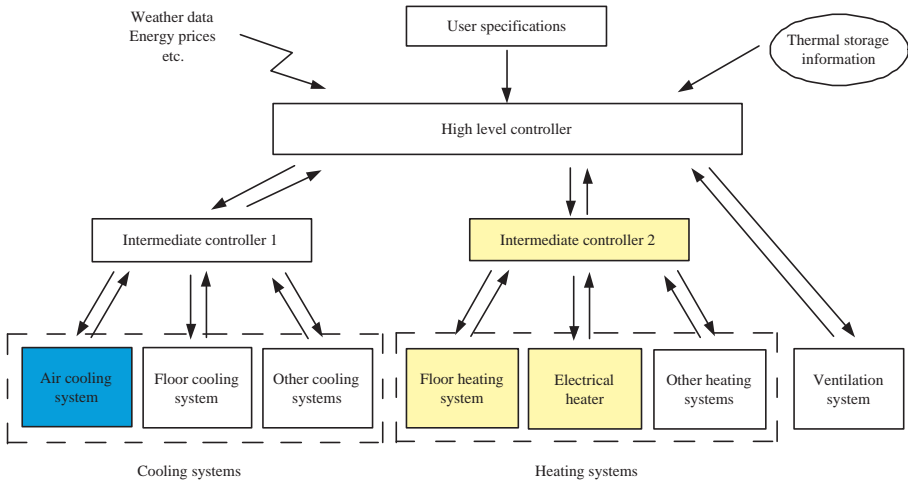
Weather data
Energy prices
etc.

User specifications

Thermal storage information

High level controller

Intermediate controller 1

Intermediate controller 2

Air cooling system

Floor cooling system

Other cooling systems

Floor heating system

Electrical heater

Other heating systems

Ventilation system

Cooling systems

Heating systems